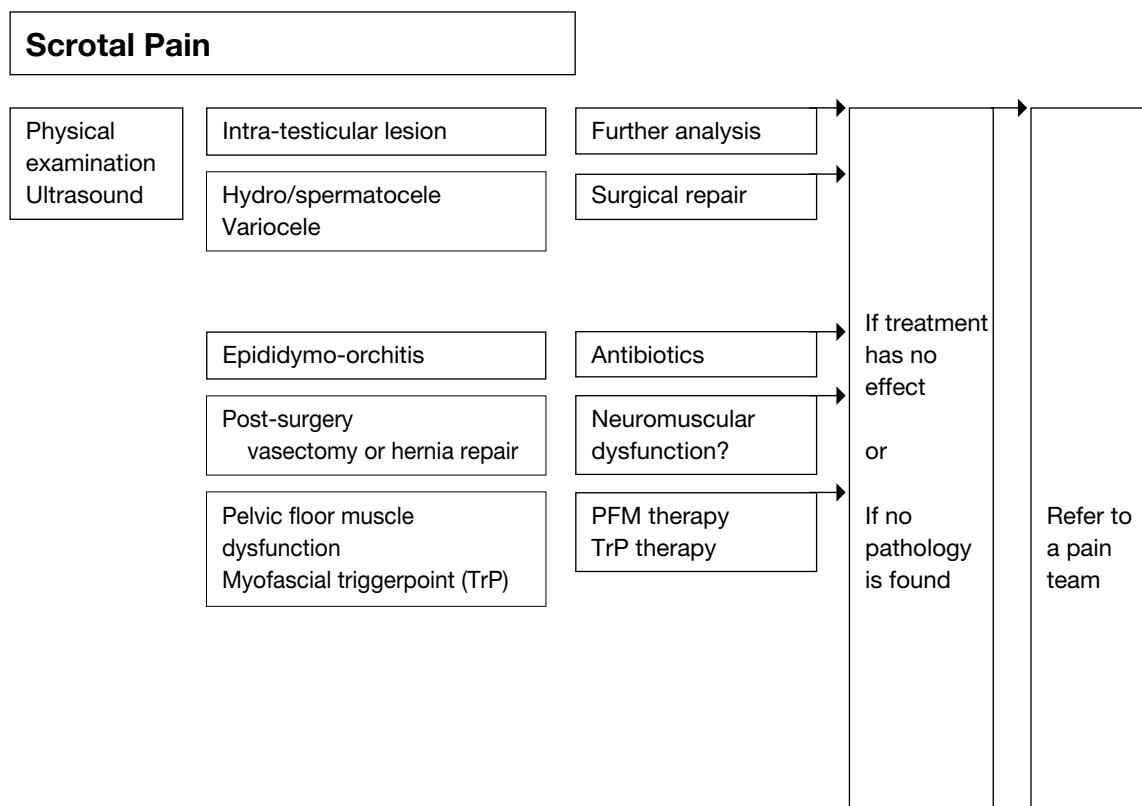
Scrotal Pain

Physical examination
Ultrasound

Intra-testicular lesion

Further analysis

Hydro/spermatocele
Variocele

Surgical repair

Epididymo-orchitis

Antibiotics

Post-surgery
vasectomy or hernia repair

Neuromuscular dysfunction?

Pelvic floor muscle dysfunction
Myofascial triggerpoint (TrP)

PFM therapy
TrP therapy

If treatment has no effect

or

If no pathology is found

Refer to a pain team